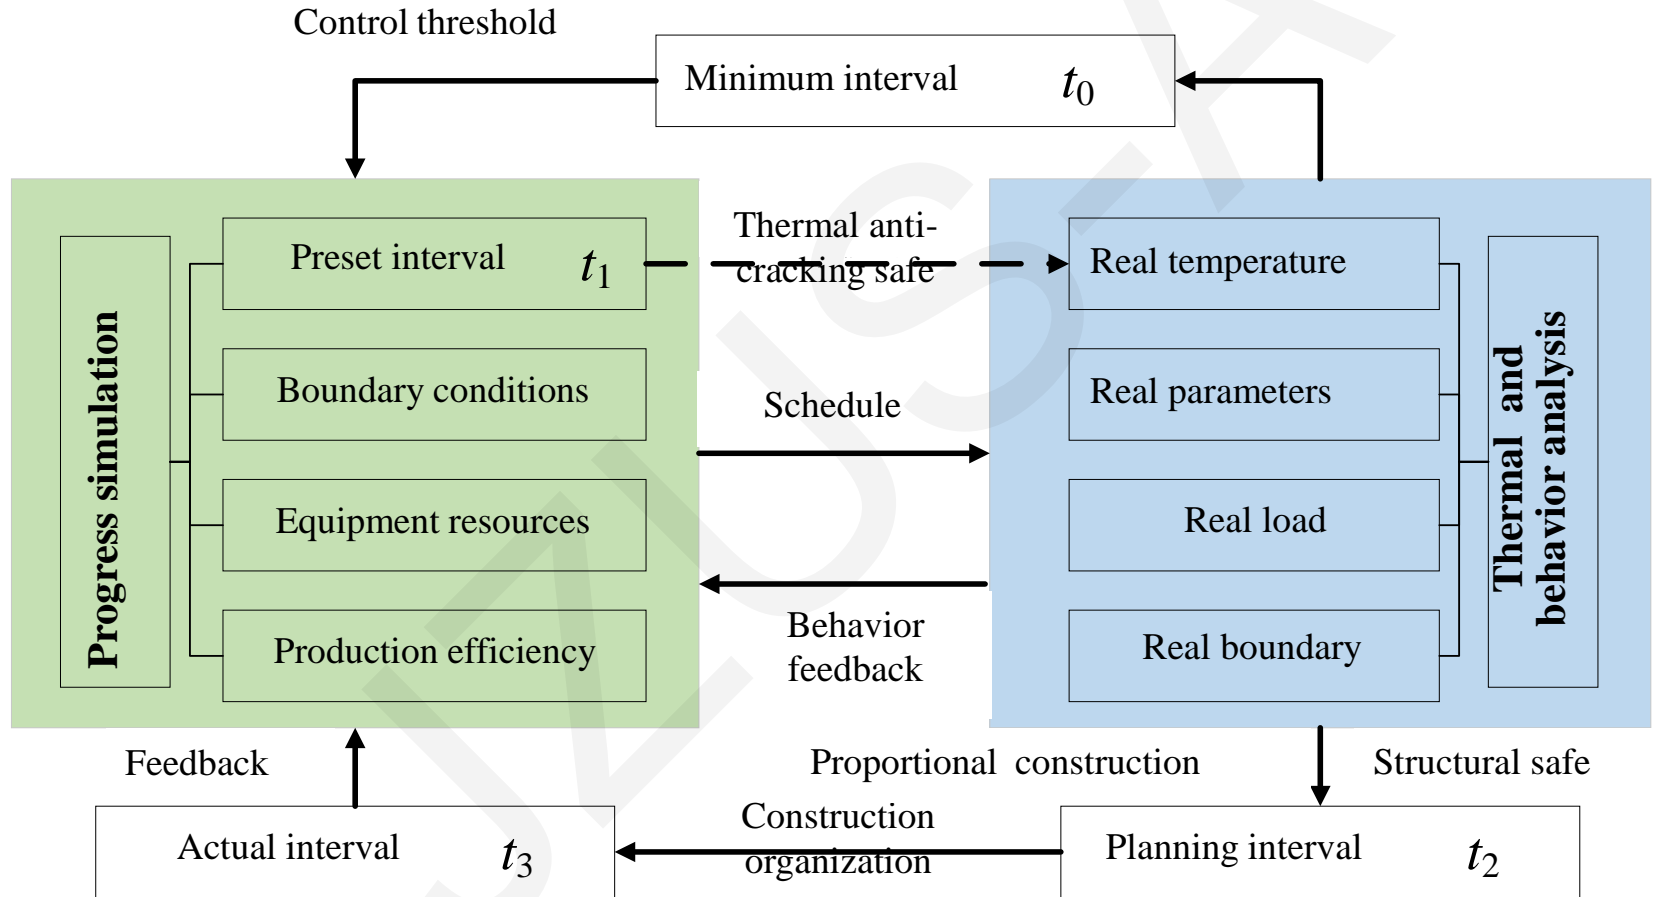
Control threshold

Minimum interval $t_0$

Progress simulation

Preset interval $t_1$

Boundary conditions

Equipment resources

Production efficiency

Thermal anti-cracking safe

Schedule

Behavior feedback

Real temperature

Real parameters

Real load

Real boundary

Thermal and behavior analysis

Feedback

Proportional construction

Structural safe

Actual interval $t_3$

Construction organization

Planning interval $t_2$

JZUS-A